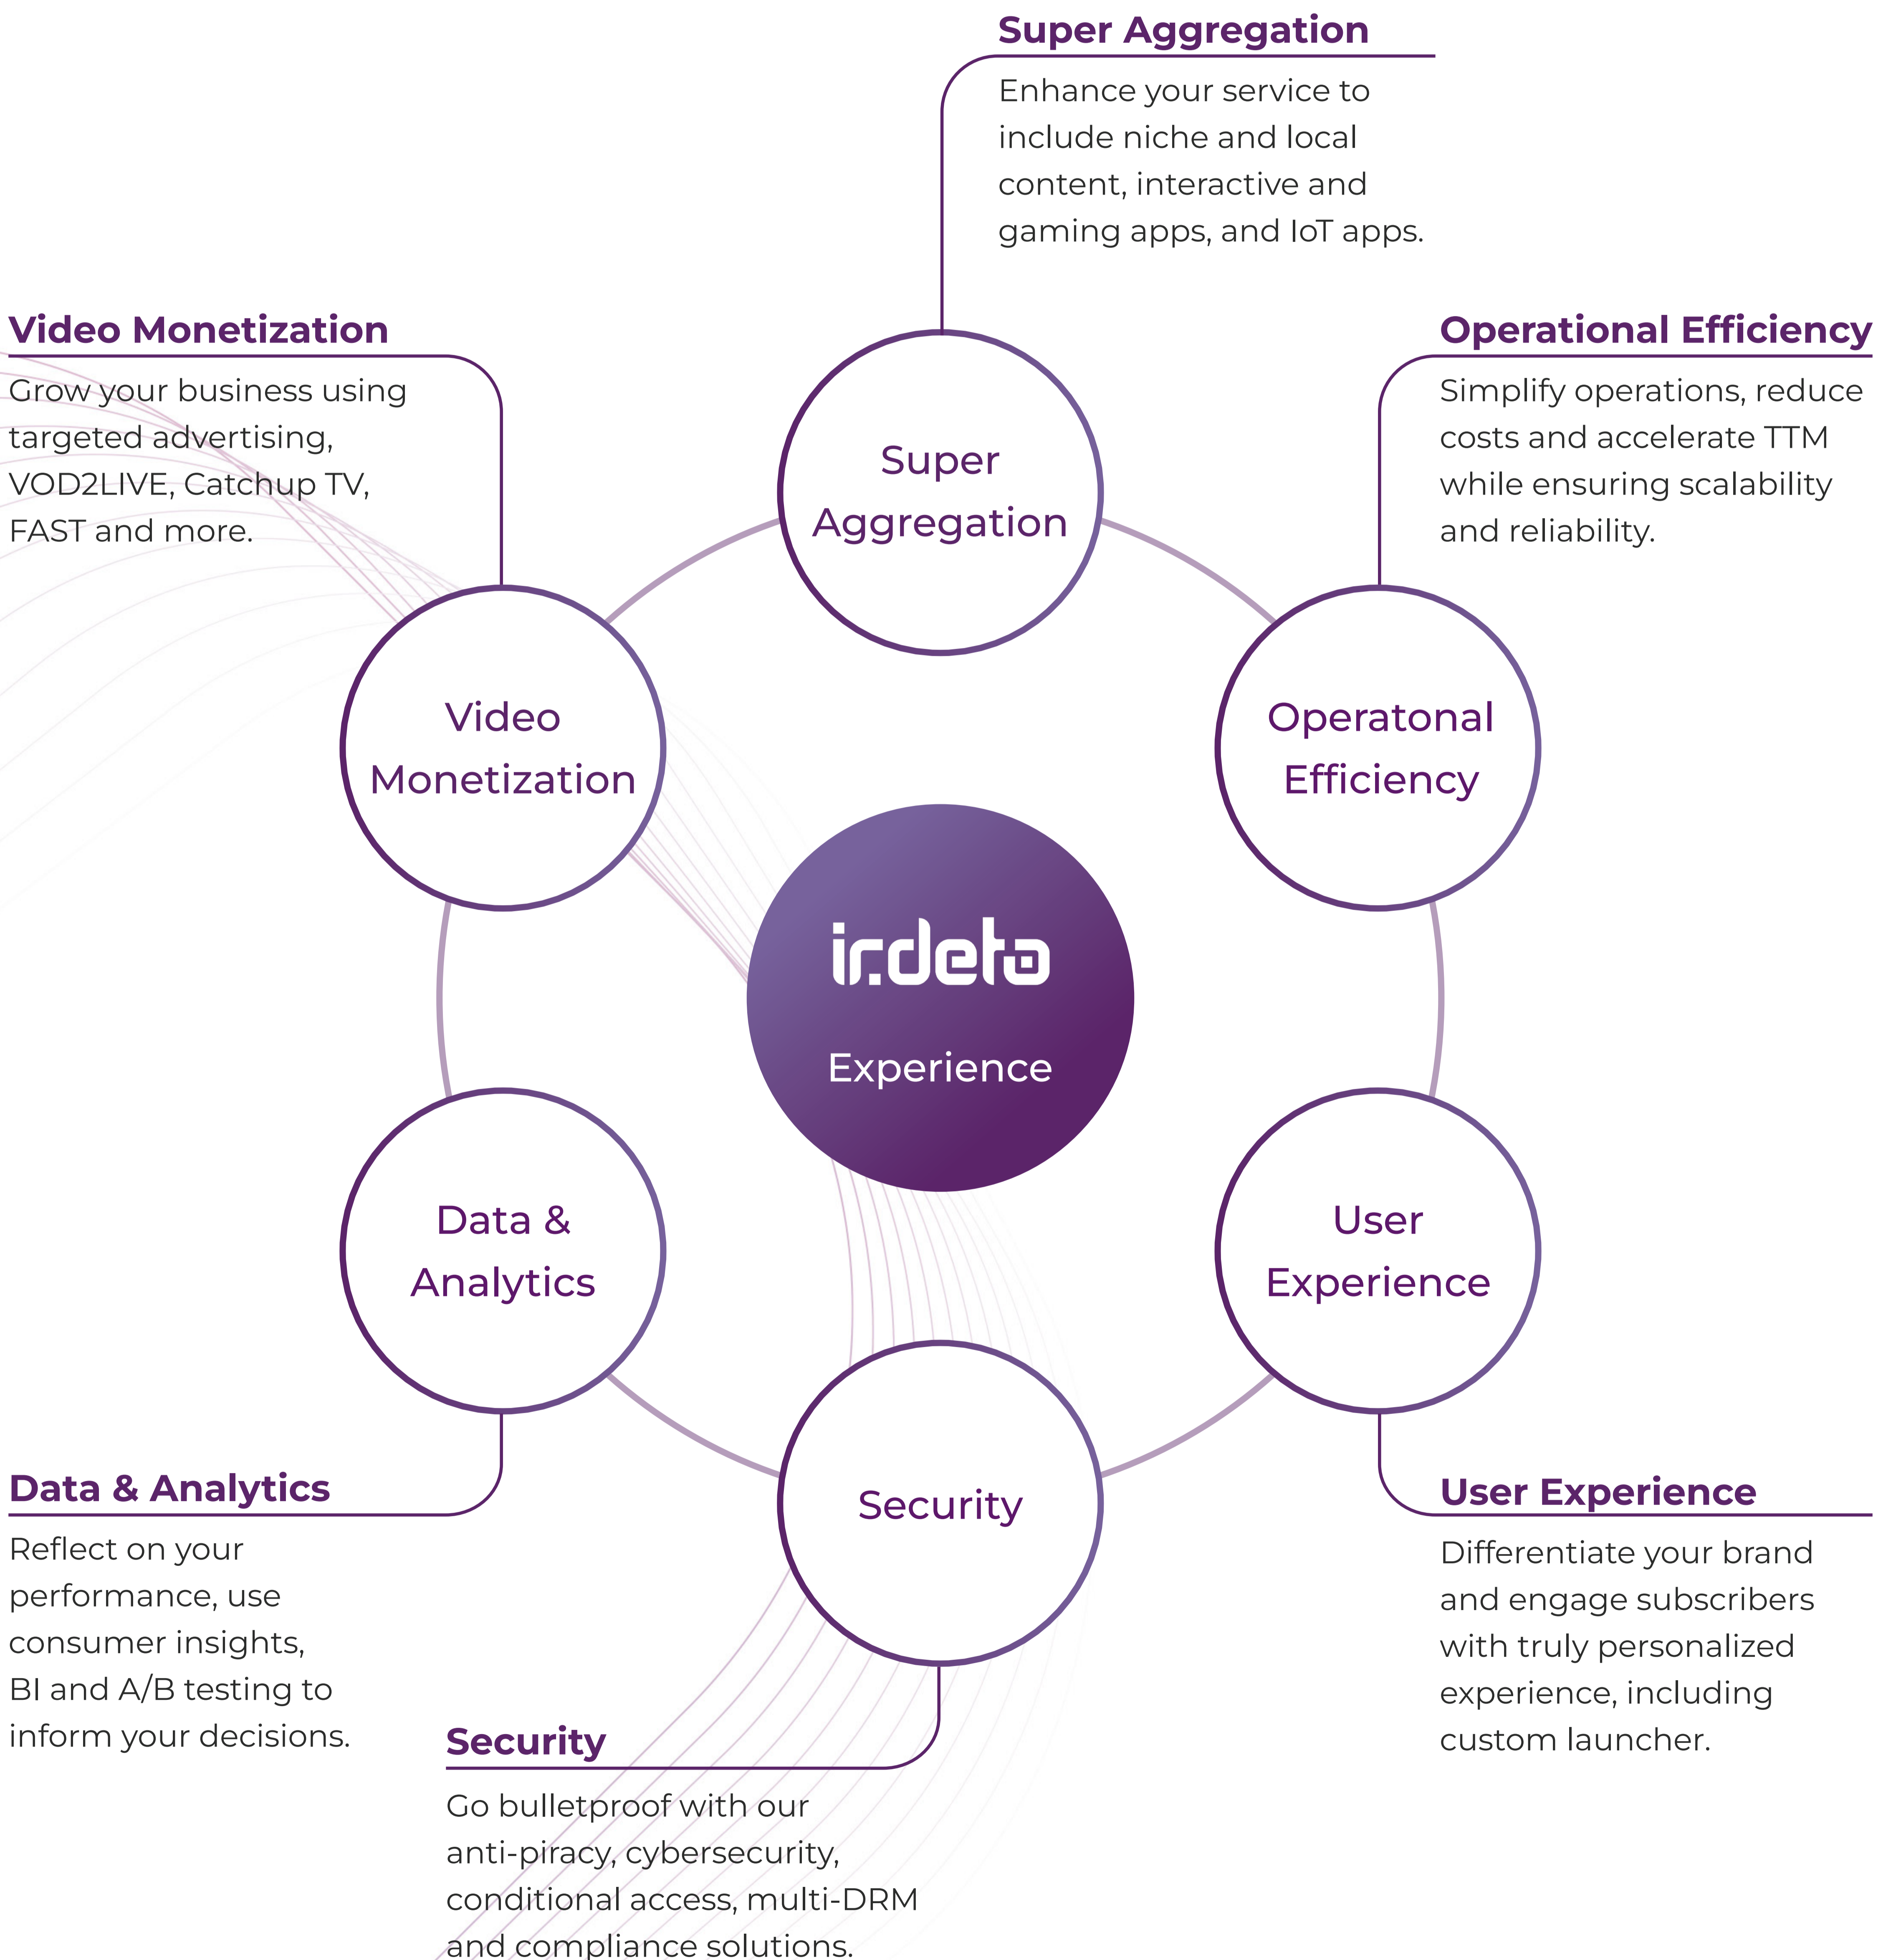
Super Aggregation

Enhance your service to include niche and local content, interactive and gaming apps, and IoT apps.

Video Monetization

Grow your business using targeted advertising, VOD2LIVE, Catchup TV, FAST and more.

Operational Efficiency

Simplify operations, reduce costs and accelerate TTM while ensuring scalability and reliability.

Super Aggregation

Video Monetization

Operatonal Efficiency

irdeto

Experience

Data & Analytics

User Experience

Security

Data & Analytics

Reflect on your performance, use consumer insights, BI and A/B testing to inform your decisions.

User Experience

Differentiate your brand and engage subscribers with truly personalized experience, including custom launcher.

Security

Go bulletproof with our anti-piracy, cybersecurity, conditional access, multi-DRM and compliance solutions.